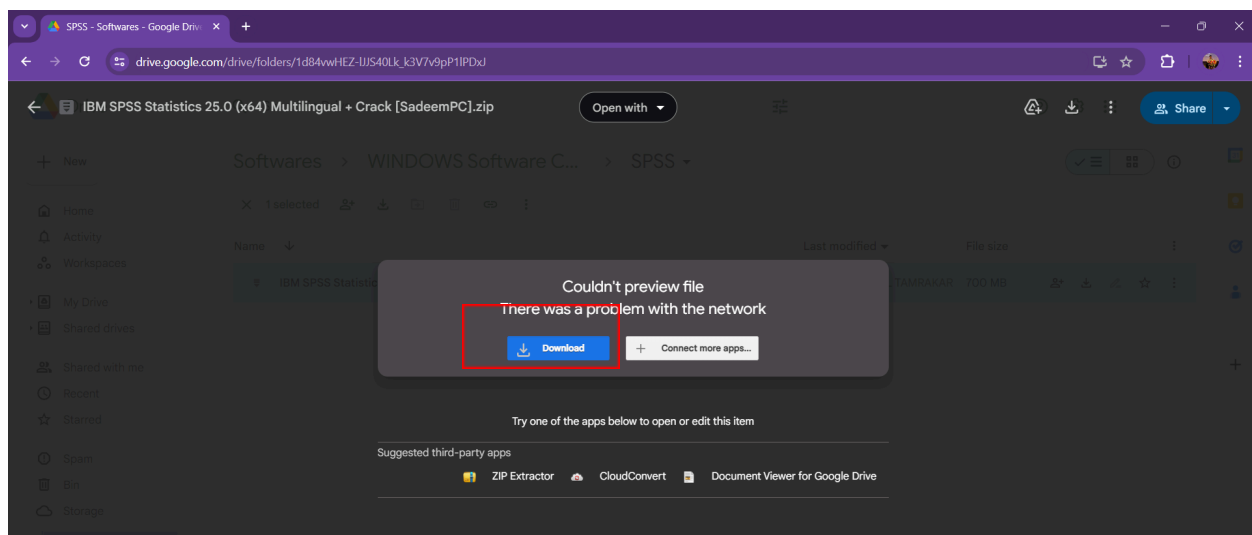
SPSS - Softwares - Google Driv

drive.google.com/drive/folders/1d84vwHEZ-IJJS40Lk_k3V7v9pP1lPDxJ

IBM SPSS Statistics 25.0 (x64) Multilingual + Crack [SadeemPC].zip

Open with

Share

New

Softwares > WINDOWS Software C... > SPSS

Home

Activity

Workspaces

My Drive

Shared drives

Shared with me

Recent

Starred

Spam

Bin

Storage

1 selected

Name

Last modified

File size

IBM SPSS Statistic

TAMRAKAR 700 MB

Couldn't preview file

There was a problem with the network

Download

Connect more apps...

Try one of the apps below to open or edit this item

Suggested third-party apps

ZIP Extractor

CloudConvert

Document Viewer for Google Drive